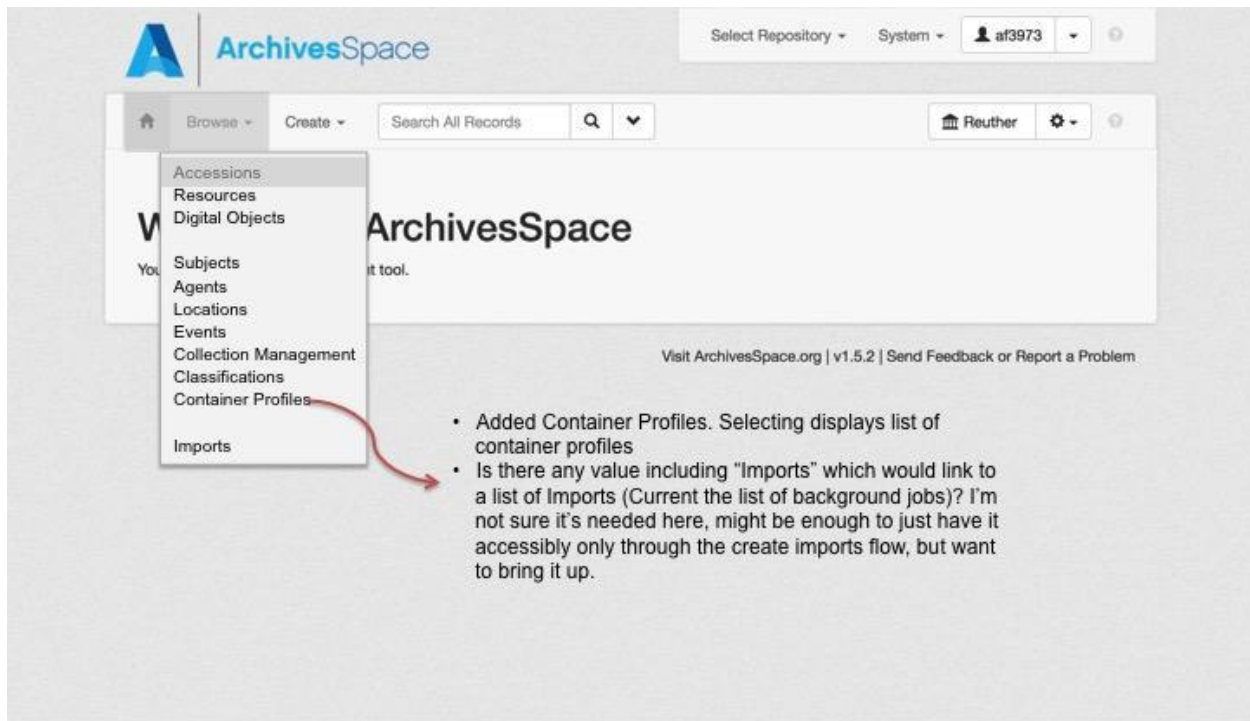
ArchivesSpace

Select Repository ▾ System ▾ af3973 ▾

Browse ▾ Create ▾ Search All Records

Reuther

Accessions
Resources
Digital Objects

Subjects
Agents
Locations
Events
Collection Management
Classifications
Container Profiles

Imports

W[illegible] ArchivesSpace

You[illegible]t tool.

Visit ArchivesSpace.org | v1.5.2 | Send Feedback or Report a Problem

• Added Container Profiles. Selecting displays list of container profiles
• Is there any value including "Imports" which would link to a list of Imports (Current the list of background jobs)? I'm not sure it's needed here, might be enough to just have it accessibly only through the create imports flow, but want to bring it up.